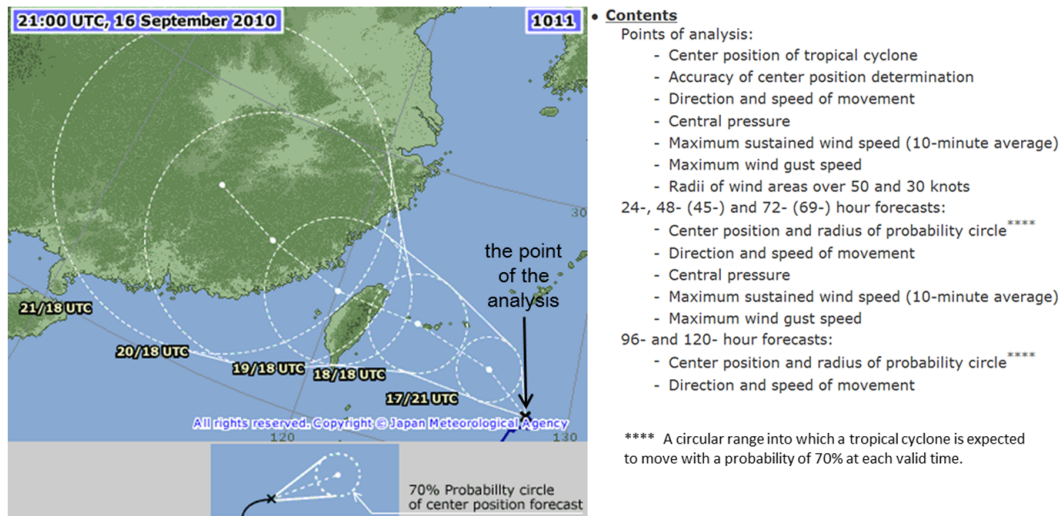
21:00 UTC, 16 September 2010

1011

30

the point of the analysis

21/18 UTC

20/18 UTC

19/18 UTC

18/18 UTC

17/21 UTC

All rights reserved. Copyright © Japan Meteorological Agency

120

130

70% Probability circle of center position forecast

• Contents

Points of analysis:
- Center position of tropical cyclone
- Accuracy of center position determination
- Direction and speed of movement
- Central pressure
- Maximum sustained wind speed (10-minute average)
- Maximum wind gust speed
- Radii of wind areas over 50 and 30 knots

24-, 48- (45-) and 72- (69-) hour forecasts:
- Center position and radius of probability circle****
- Direction and speed of movement
- Central pressure
- Maximum sustained wind speed (10-minute average)
- Maximum wind gust speed

96- and 120- hour forecasts:
- Center position and radius of probability circle****
- Direction and speed of movement

**** A circular range into which a tropical cyclone is expected to move with a probability of 70% at each valid time.